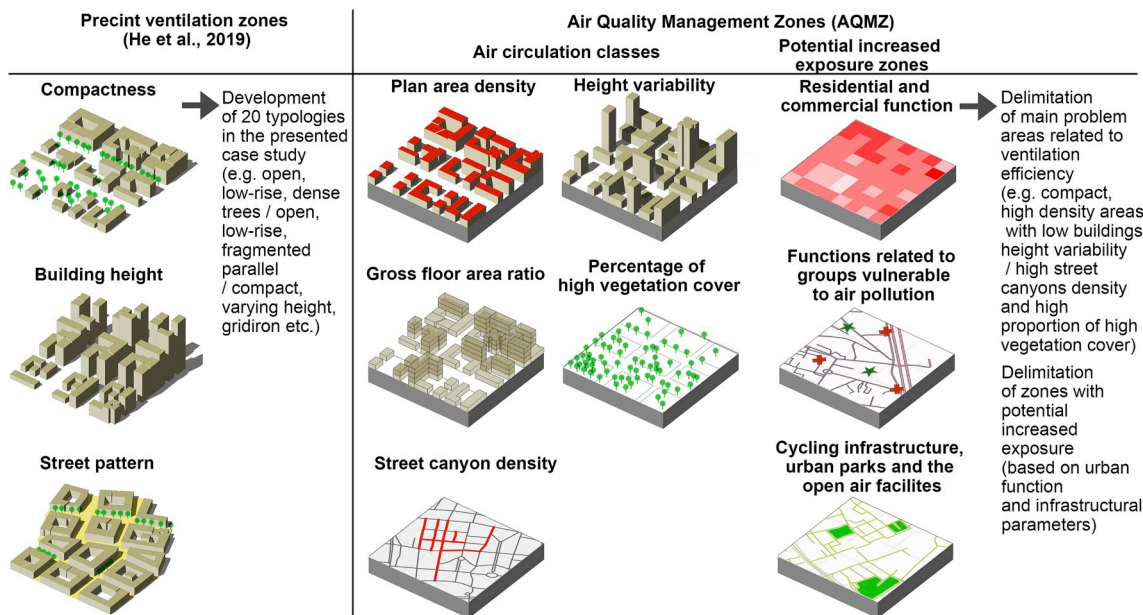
Precint ventilation zones (He et al., 2019)

Air Quality Management Zones (AQMZ)

Air circulation classes

Potential increased exposure zones

Compactness

Development of 20 typologies in the presented case study (e.g. open, low-rise, dense trees / open, low-rise, fragmented parallel / compact, varying height, gridiron etc.)

Building height

Street pattern

Plan area density

Height variability

Gross floor area ratio

Percentage of high vegetation cover

Street canyon density

Residential and commercial function

Functions related to groups vulnerable to air pollution

Cycling infrastructure, urban parks and the open air facilites

Delimitation of main problem areas related to ventilation efficiency (e.g. compact, high density areas with low buildings height variability / high street canyons density and high proportion of high vegetation cover)

Delimitation of zones with potential increased exposure (based on urban function and infrastructural parameters)